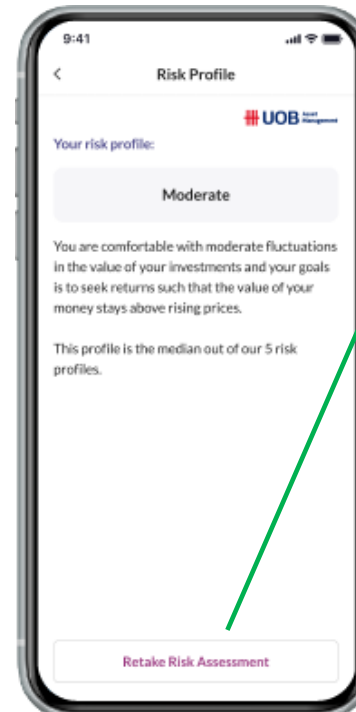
9:41

<

Risk Profile

UOB Asset Management

Your risk profile:

Moderate

You are comfortable with moderate fluctuations in the value of your investments and your goals is to seek returns such that the value of your money stays above rising prices.

This profile is the median out of our 5 risk profiles.

Retake Risk Assessment